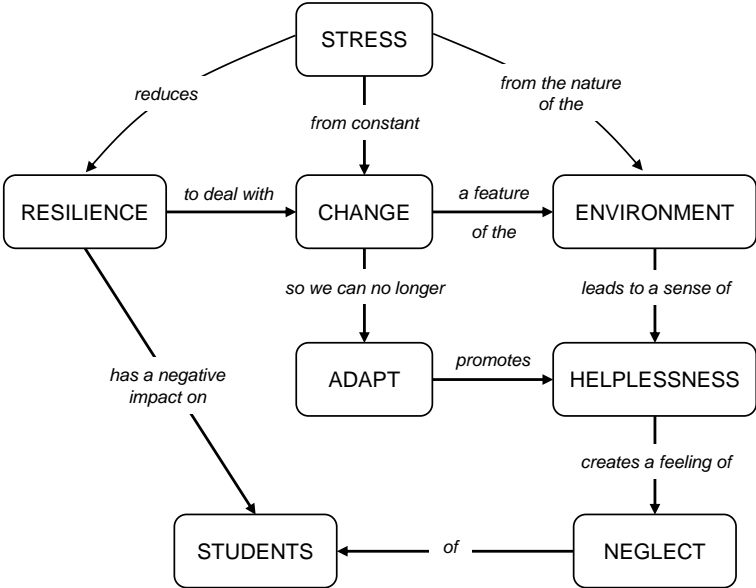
STRESS

reduces

from constant

from the nature of the

RESILIENCE

to deal with

CHANGE

a feature of the

ENVIRONMENT

so we can no longer

leads to a sense of

has a negative impact on

ADAPT

promotes

HELPLESSNESS

creates a feeling of

STUDENTS

of

NEGLECT